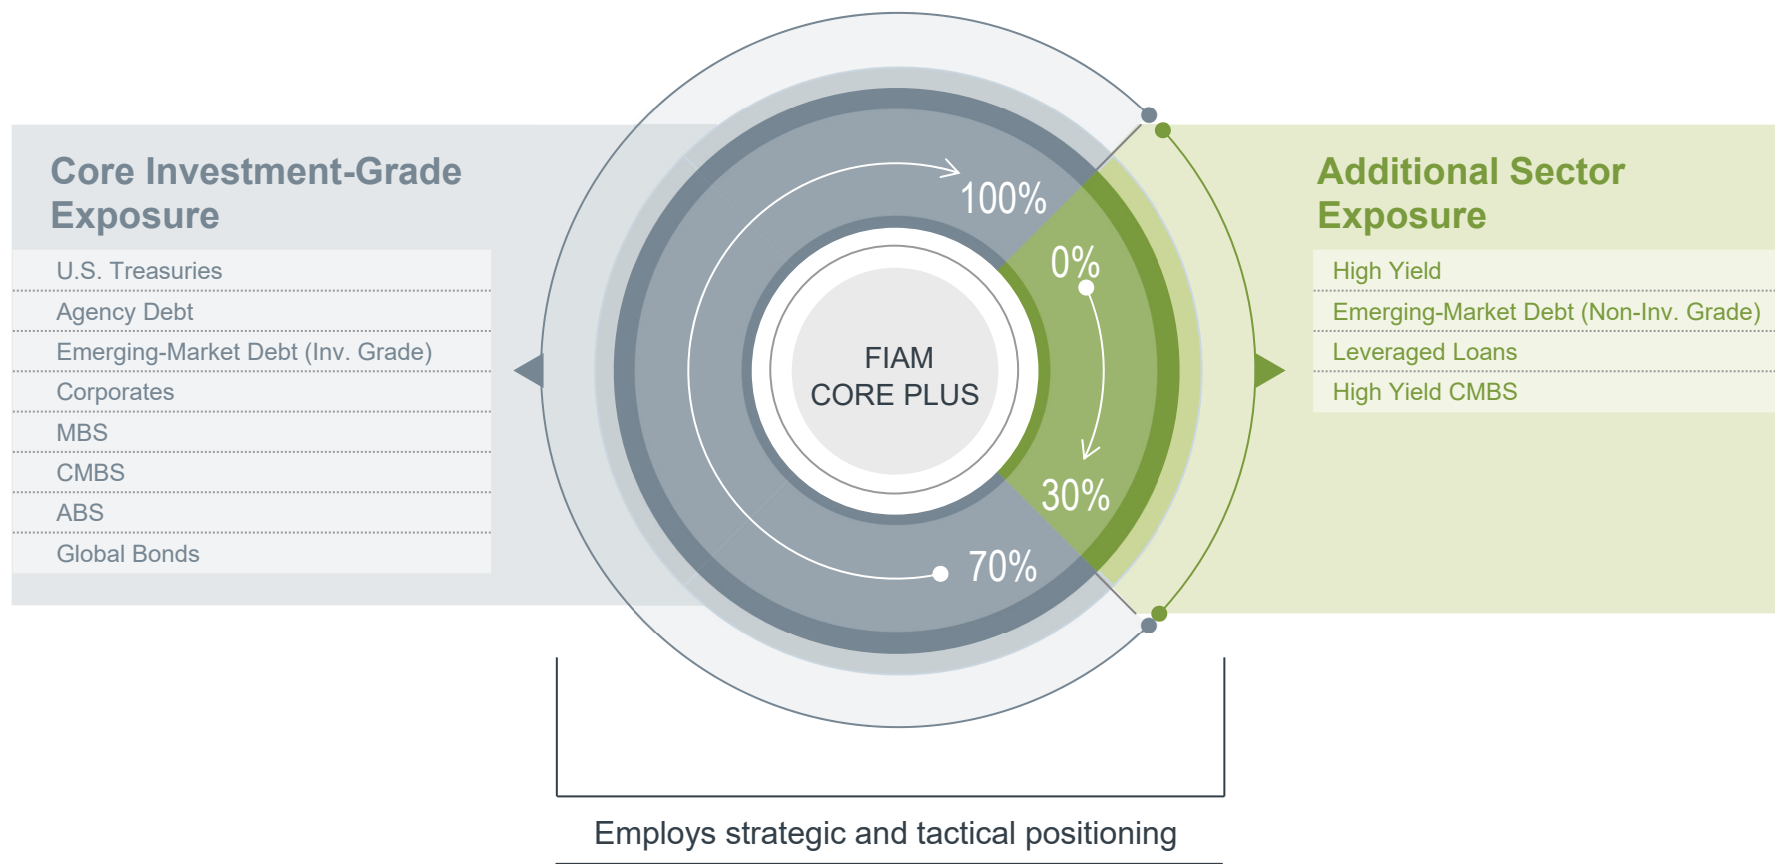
Core Investment-Grade Exposure

U.S. Treasuries
Agency Debt
Emerging-Market Debt (Inv. Grade)
Corporates
MBS
CMBS
ABS
Global Bonds

100%
0%
FIAM CORE PLUS
30%
70%

Additional Sector Exposure

High Yield
Emerging-Market Debt (Non-Inv. Grade)
Leveraged Loans
High Yield CMBS

Employs strategic and tactical positioning